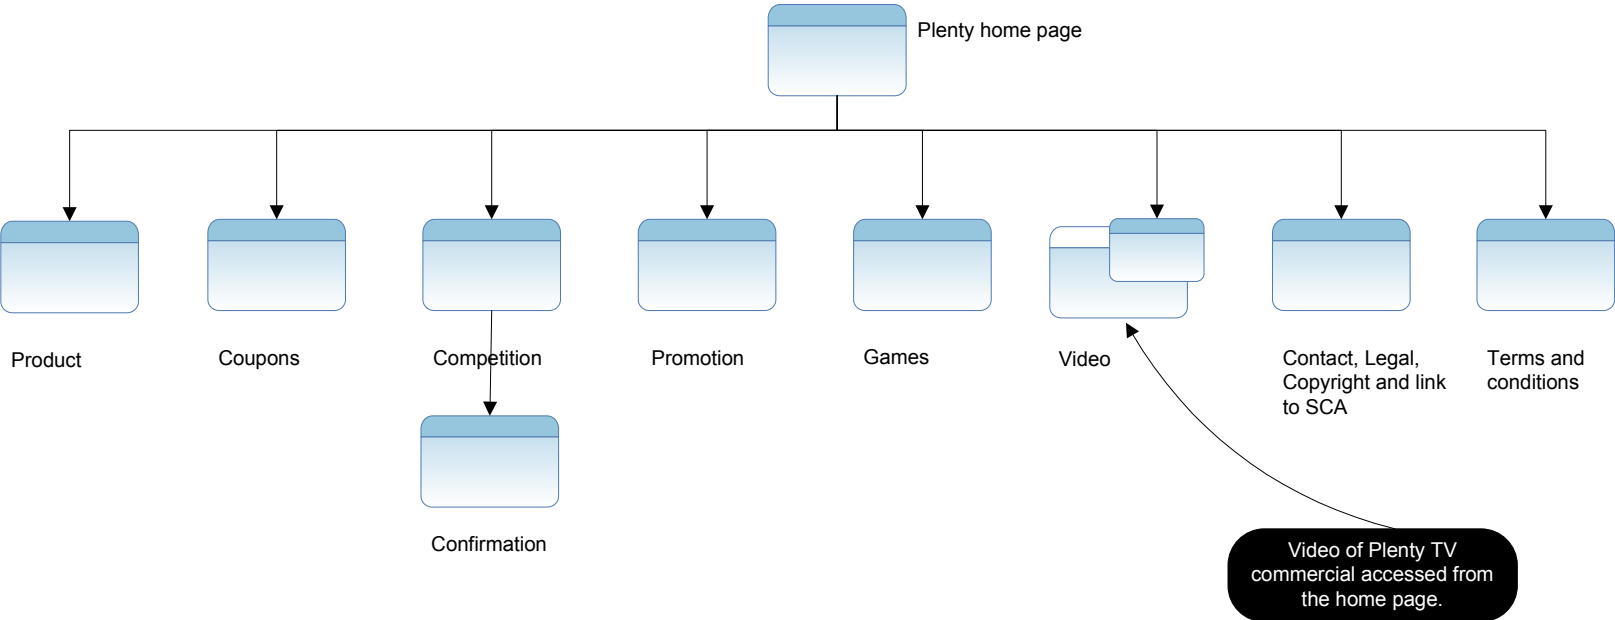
Plenty home page

Product

Coupons

Competition

Confirmation

Promotion

Games

Video

Contact, Legal, Copyright and link to SCA

Terms and conditions

Video of Plenty TV commercial accessed from the home page.